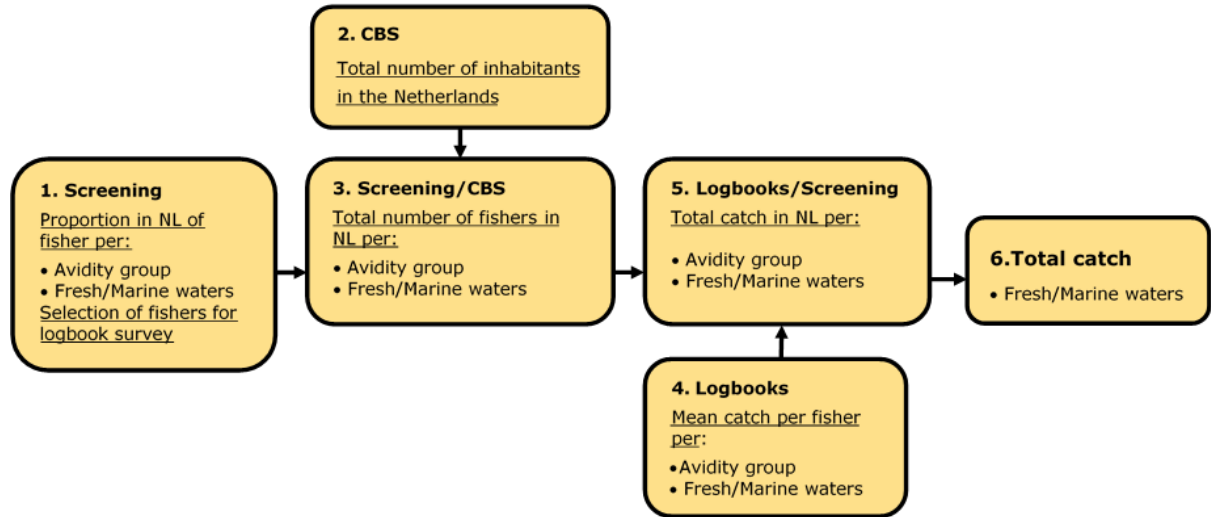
2. CBS

Total number of inhabitants in the Netherlands

1. Screening

Proportion in NL of fisher per:

• Avidity group
• Fresh/Marine waters

Selection of fishers for logbook survey

3. Screening/CBS

Total number of fishers in NL per:

• Avidity group
• Fresh/Marine waters

5. Logbooks/Screening

Total catch in NL per:

• Avidity group
• Fresh/Marine waters

6.Total catch

• Fresh/Marine waters

4. Logbooks

Mean catch per fisher per:

•Avidity group
• Fresh/Marine waters